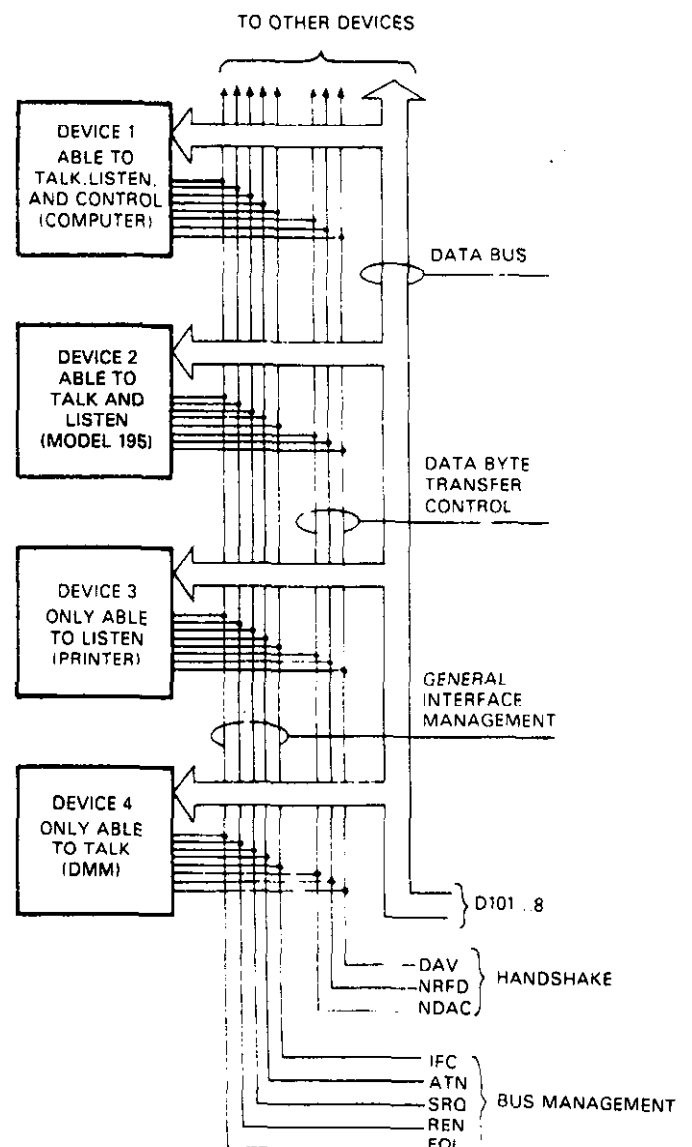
TO OTHER DEVICES

DEVICE 1
ABLE TO
TALK, LISTEN,
AND CONTROL
(COMPUTER)

DATA BUS

DEVICE 2
ABLE TO
TALK AND
LISTEN
(MODEL 195)

DATA BYTE
TRANSFER
CONTROL

DEVICE 3
ONLY ABLE
TO LISTEN
(PRINTER)

GENERAL
INTERFACE
MANAGEMENT

DEVICE 4
ONLY ABLE
TO TALK
(DMM)

D101 ... 8

DAV
NRFD
NDAC

HANDSHAKE

IFC
ATN
SRQ
REN
EOI

BUS MANAGEMENT